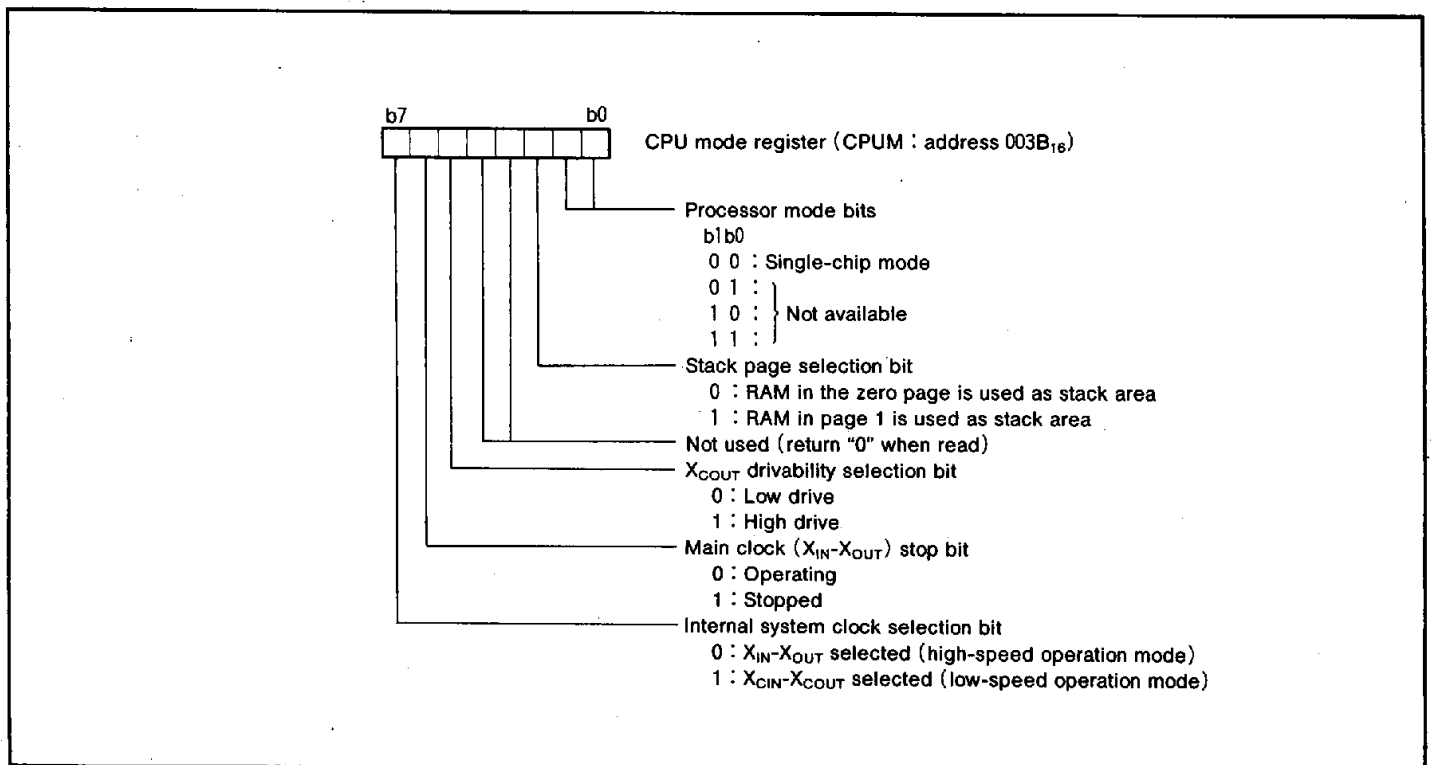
b7

b0

CPU mode register (CPUM : address $003B_{16}$)

Processor mode bits
b1b0
0 0 : Single-chip mode
0 1 :
1 0 : Not available
1 1 :

Stack page selection bit
0 : RAM in the zero page is used as stack area
1 : RAM in page 1 is used as stack area

Not used (return "0" when read)

$X_{COUT}$ drivability selection bit
0 : Low drive
1 : High drive

Main clock ($X_{IN}$-$X_{OUT}$) stop bit
0 : Operating
1 : Stopped

Internal system clock selection bit
0 : $X_{IN}$-$X_{OUT}$ selected (high-speed operation mode)
1 : $X_{CIN}$-$X_{COUT}$ selected (low-speed operation mode)